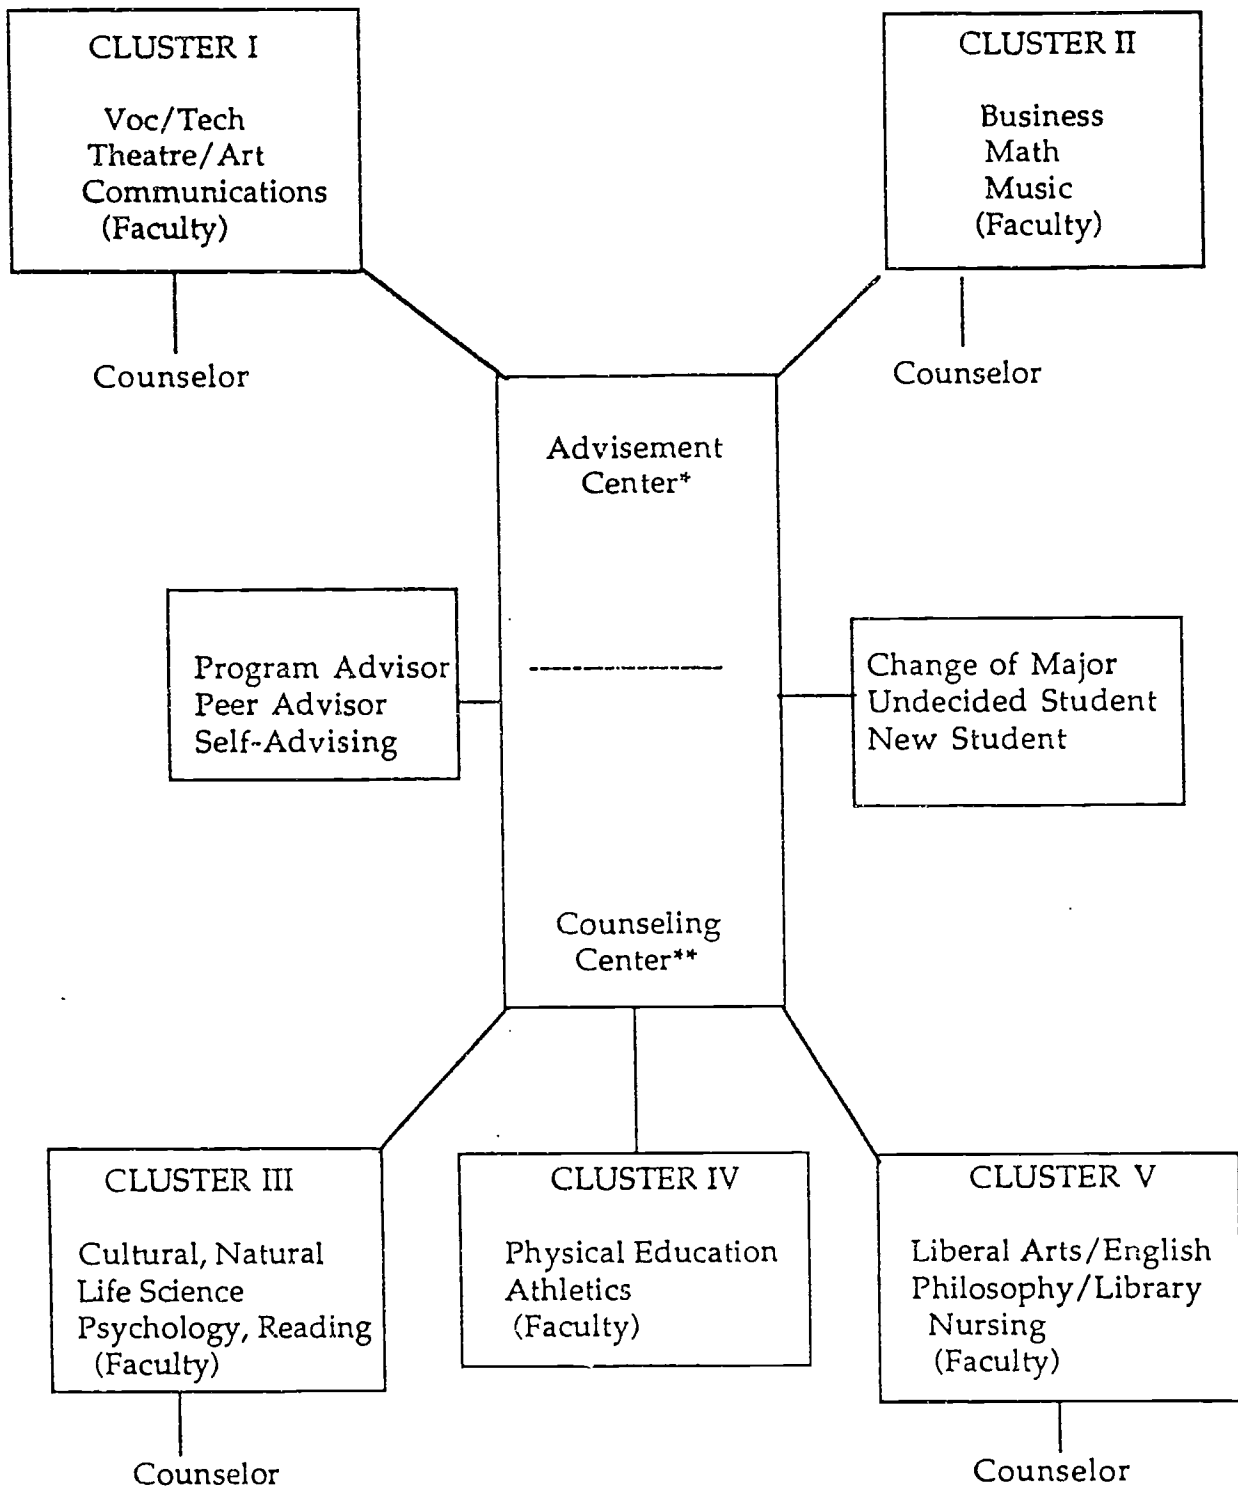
CLUSTER I

Voc/Tech
Theatre/Art
Communications
(Faculty)

Counselor

CLUSTER II

Business
Math
Music
(Faculty)

Counselor

Advisement Center*

Program Advisor
Peer Advisor
Self-Advising

Change of Major
Undecided Student
New Student

Counseling Center**

CLUSTER III

Cultural, Natural
Life Science
Psychology, Reading
(Faculty)

Counselor

CLUSTER IV

Physical Education
Athletics
(Faculty)

CLUSTER V

Liberal Arts/English
Philosophy/Library
Nursing
(Faculty)

Counselor